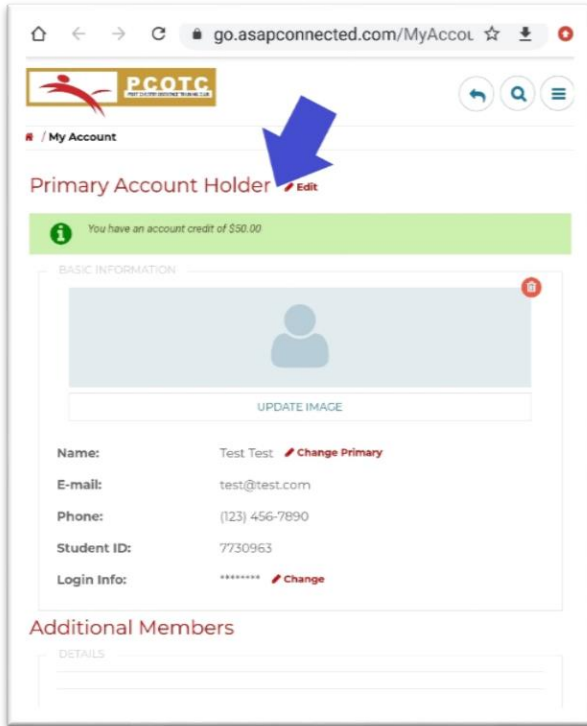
go.asapconnected.com/MyAccou

PCOTC
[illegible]

/ My Account

Primary Account Holder Edit

You have an account credit of $50.00

BASIC INFORMATION

UPDATE IMAGE

Name: Test Test Change Primary

E-mail: test@test.com

Phone: (123) 456-7890

Student ID: 7730963

Login Info: ******** Change

Additional Members

DETAILS